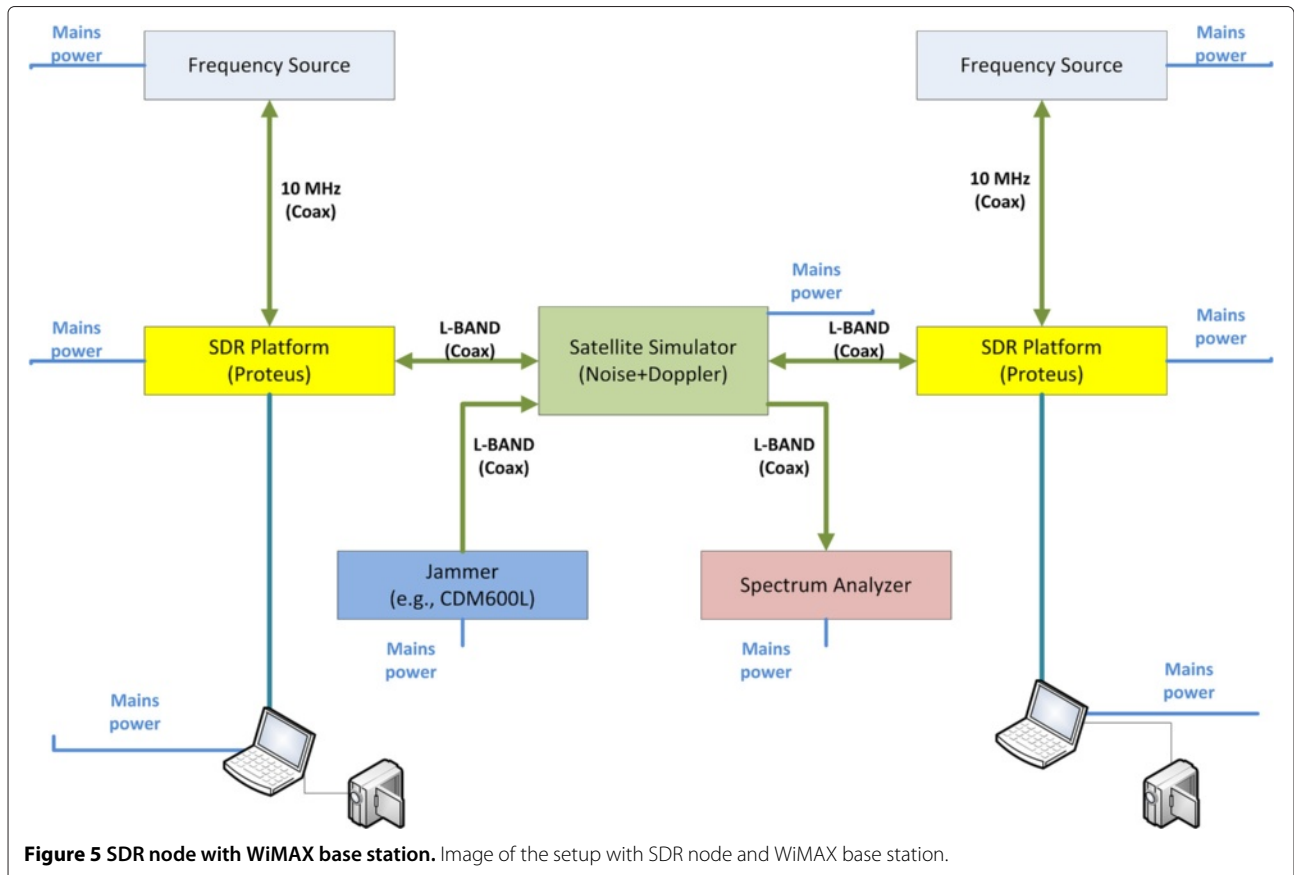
Mains power

Frequency Source

Frequency Source

Mains power

10 MHz (Coax)

10 MHz (Coax)

Mains power

Mains power

SDR Platform (Proteus)

L-BAND (Coax)

Satellite Simulator (Noise+Doppler)

L-BAND (Coax)

SDR Platform (Proteus)

Mains power

L-BAND (Coax)

L-BAND (Coax)

Jammer (e.g., CDM600L)

Spectrum Analyzer

Mains power

Mains power

Mains power

Mains power

**Figure 5 SDR node with WiMAX base station.** Image of the setup with SDR node and WiMAX base station.